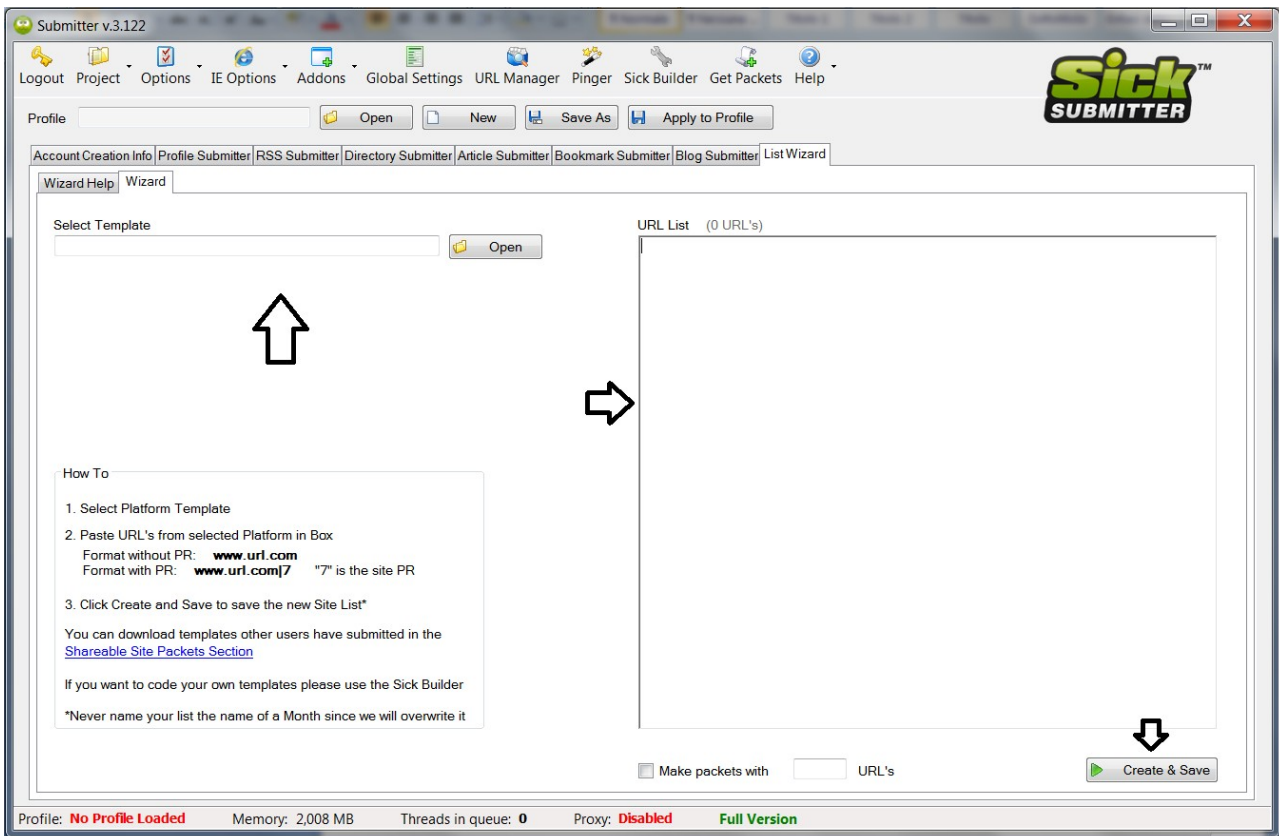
Submitter v.3.122

Logout Project Options IE Options Addons Global Settings URL Manager Pinger Sick Builder Get Packets Help

Sick SUBMITTER TM

Profile Open New Save As Apply to Profile

Account Creation Info | Profile Submitter | RSS Submitter | Directory Submitter | Article Submitter | Bookmark Submitter | Blog Submitter | List Wizard

Wizard Help | Wizard

Select Template

Open

URL List (0 URL's)

How To

1. Select Platform Template

2. Paste URL's from selected Platform in Box
Format without PR: www.url.com
Format with PR: www.url.com|7 "7" is the site PR

3. Click Create and Save to save the new Site List*

You can download templates other users have submitted in the Shareable Site Packets Section

If you want to code your own templates please use the Sick Builder

*Never name your list the name of a Month since we will overwrite it

Make packets with URL's

Create & Save

Profile: No Profile Loaded Memory: 2,008 MB Threads in queue: 0 Proxy: Disabled Full Version